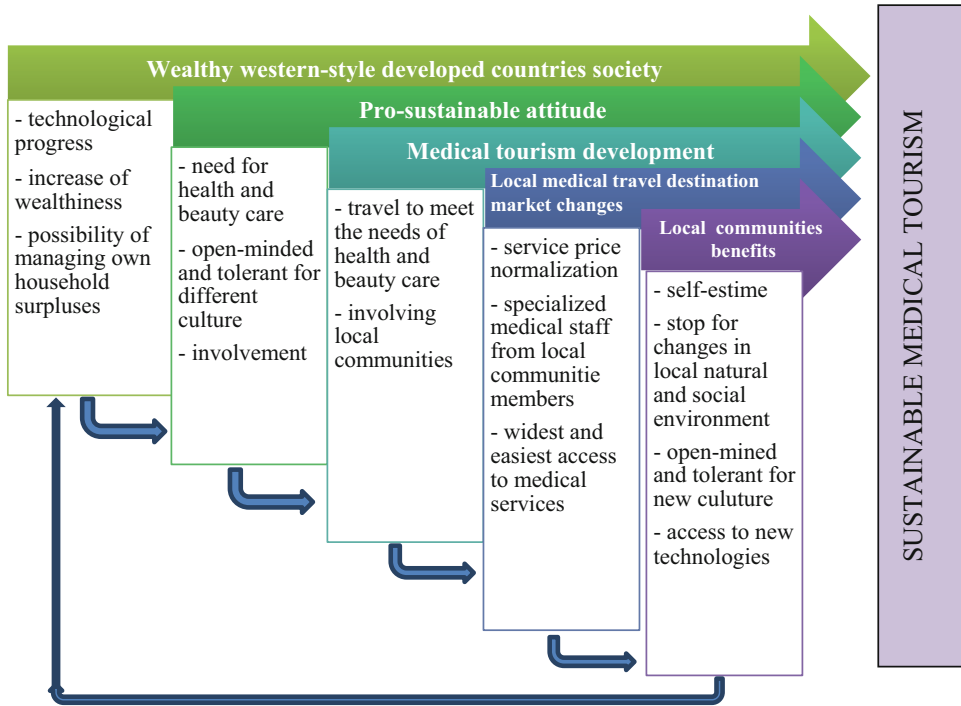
Wealthy western-style developed countries society

- technological progress

- increase of wealthiness

- possibility of managing own household surpluses

Pro-sustainable attitude

- need for health and beauty care

- open-minded and tolerant for different culture

- involvement

Medical tourism development

- travel to meet the needs of health and beauty care

- involving local communities

Local medical travel destination market changes

- service price normalization

- specialized medical staff from local communitie members

- widest and easiest access to medical services

Local communities benefits

- self-estime

- stop for changes in local natural and social environment

- open-mined and tolerant for new culuture

- access to new technologies

SUSTAINABLE MEDICAL TOURISM